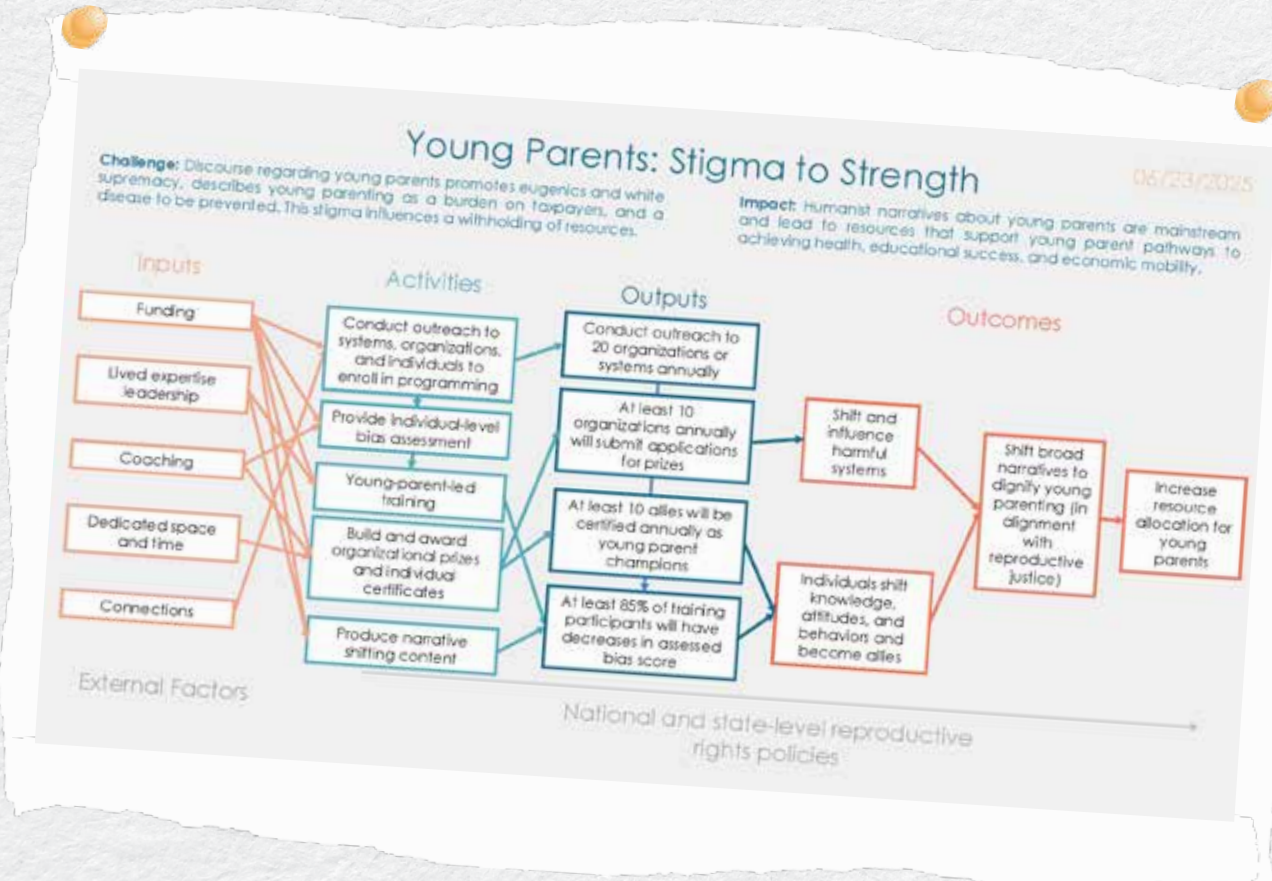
Young Parents: Stigma to Strength

06/23/2025

**Challenge:** Discourse regarding young parents promotes eugenics and white supremacy, describes young parenting as a burden on taxpayers, and a disease to be prevented. This stigma influences a withholding of resources.

**Impact:** Humanist narratives about young parents are mainstream and lead to resources that support young parent pathways to achieving health, educational success, and economic mobility.

Inputs

Funding

Lived expertise leadership

Coaching

Dedicated space and time

Connections

Activities

Conduct outreach to systems, organizations, and individuals to enroll in programming

Provide individual-level bias assessment

Young-parent-led training

Build and award organizational prizes and individual certificates

Produce narrative shifting content

Outputs

Conduct outreach to 20 organizations or systems annually

At least 10 organizations annually will submit applications for prizes

At least 10 allies will be certified annually as young parent champions

At least 85% of training participants will have decreases in assessed bias score

Outcomes

Shift and influence harmful systems

Individuals shift knowledge, attitudes, and behaviors and become allies

Shift broad narratives to dignify young parenting (in alignment with reproductive justice)

Increase resource allocation for young parents

External Factors

National and state-level reproductive rights policies